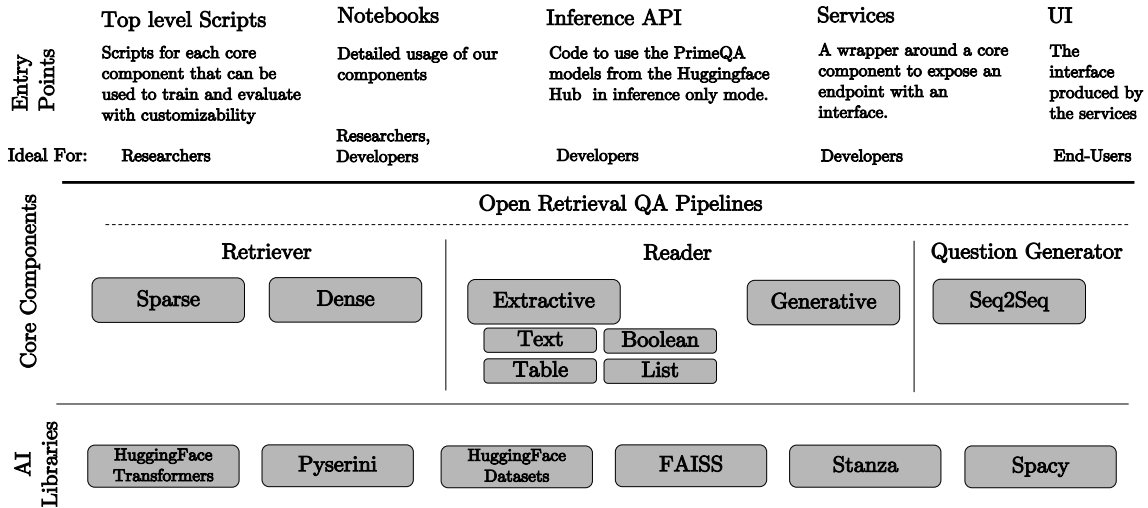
Entry Points

Top level Scripts
Scripts for each core component that can be used to train and evaluate with customizability

Notebooks
Detailed usage of our components

Inference API
Code to use the PrimeQA models from the Huggingface Hub in inference only mode.

Services
A wrapper around a core component to expose an endpoint with an interface.

UI
The interface produced by the services

Ideal For: Researchers | Researchers, Developers | Developers | Developers | End-Users

Core Components

Open Retrieval QA Pipelines

Retriever
Sparse
Dense

Reader
Extractive
Text
Boolean
Table
List
Generative

Question Generator
Seq2Seq

AI Libraries

HuggingFace Transformers
Pyserini
HuggingFace Datasets
FAISS
Stanza
Spacy